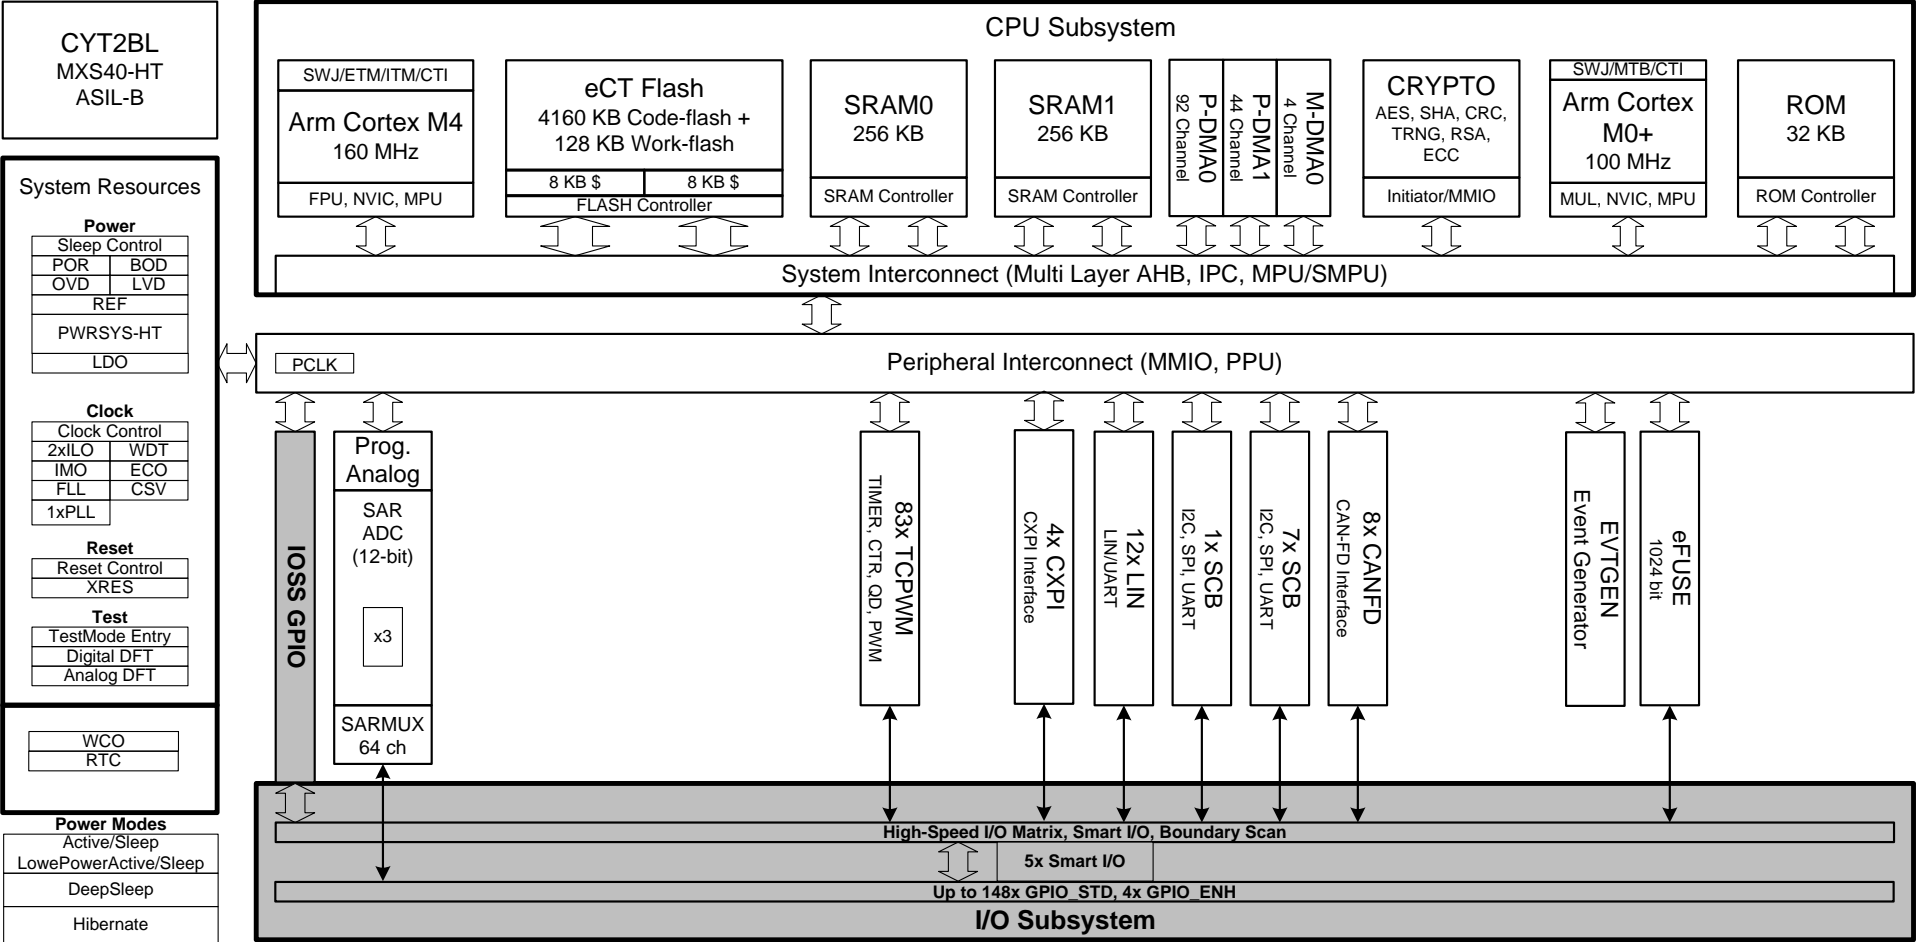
CYT2BL
MXS40-HT
ASIL-B

CPU Subsystem

SWJ/ETM/ITM/CTI
Arm Cortex M4
160 MHz
FPU, NVIC, MPU

eCT Flash
4160 KB Code-flash +
128 KB Work-flash
8 KB $
8 KB $
FLASH Controller

SRAM0
256 KB
SRAM Controller

SRAM1
256 KB
SRAM Controller

P-DMA0
92 Channel

P-DMA1
44 Channel

M-DMA0
4 Channel

CRYPTO
AES, SHA, CRC, TRNG, RSA, ECC
Initiator/MMIO

SWJ/MTB/CTI
Arm Cortex M0+
100 MHz
MUL, NVIC, MPU

ROM
32 KB
ROM Controller

System Interconnect (Multi Layer AHB, IPC, MPU/SMPU)

System Resources

Power
Sleep Control
POR
BOD
OVD
LVD
REF
PWRSYS-HT
LDO

Clock
Clock Control
2xILO
WDT
IMO
ECO
FLL
CSV
1xPLL

Reset
Reset Control
XRES

Test
TestMode Entry
Digital DFT
Analog DFT

WCO
RTC

Power Modes
Active/Sleep
LowePowerActive/Sleep
DeepSleep
Hibernate

PCLK
Peripheral Interconnect (MMIO, PPU)

IOSS GPIO

Prog. Analog
SAR ADC (12-bit)
x3
SARMUX 64 ch

83x TCPWM
TIMER, CTR, QD, PWM

4x CXPI
CXPI Interface

12x LIN
LIN/UART

1x SCB
I2C, SPI, UART

7x SCB
I2C, SPI, UART

8x CANFD
CAN-FD Interface

EVTGEN
Event Generator

eFUSE
1024 bit

High-Speed I/O Matrix, Smart I/O, Boundary Scan
5x Smart I/O
Up to 148x GPIO_STD, 4x GPIO_ENH
I/O Subsystem